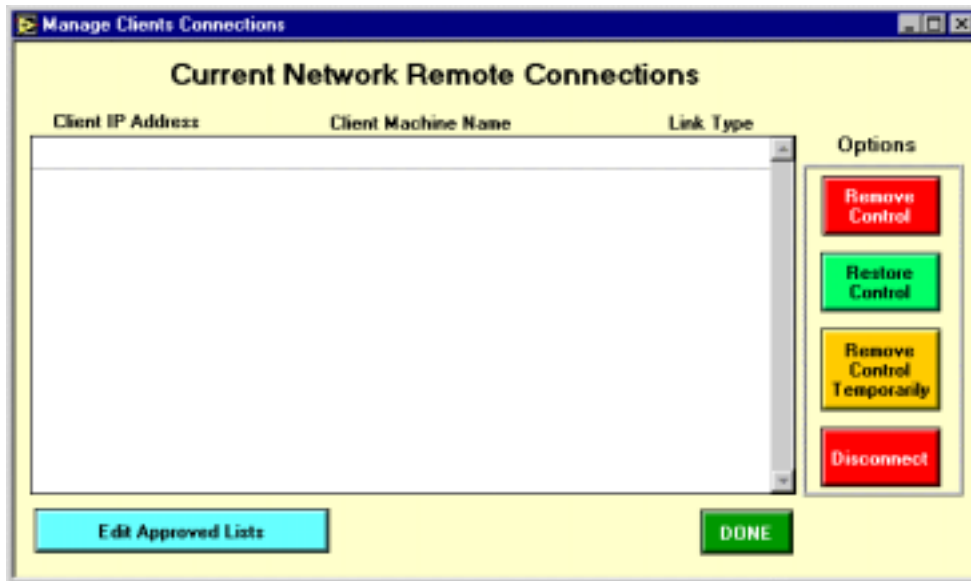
Manage Clients Connections

Current Network Remote Connections

Client IP Address

Client Machine Name

Link Type

Options

Remove Control

Restore Control

Remove Control Temporarily

Disconnect

Edit Approved Lists

DONE